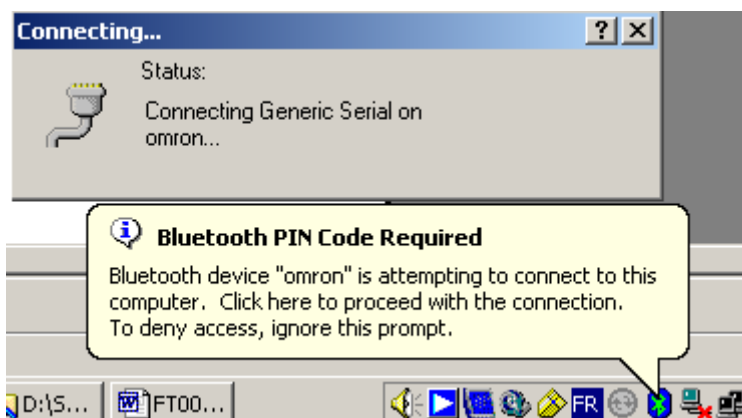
Connecting...

?

X

Status:

Connecting Generic Serial on omron...

Bluetooth PIN Code Required

Bluetooth device "omron" is attempting to connect to this computer. Click here to proceed with the connection. To deny access, ignore this prompt.

D:\S...

FT00...

FR